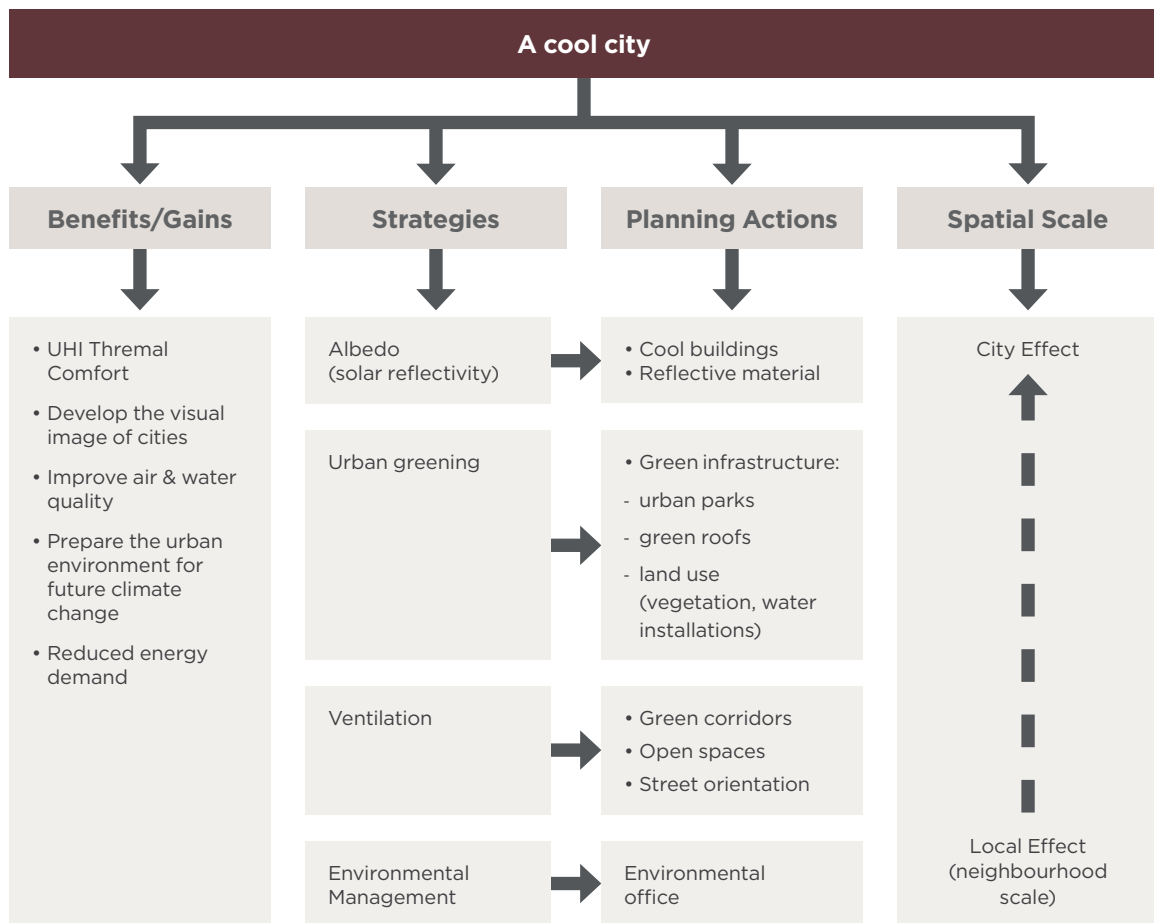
A cool city

Benefits/Gains

Strategies

Planning Actions

Spatial Scale

• UHI Thremal Comfort
• Develop the visual image of cities
• Improve air & water quality
• Prepare the urban environment for future climate change
• Reduced energy demand

Albedo (solar reflectivity)

• Cool buildings
• Reflective material

Urban greening

• Green infrastructure:
- urban parks
- green roofs
- land use (vegetation, water installations)

Ventilation

• Green corridors
• Open spaces
• Street orientation

Environmental Management

Environmental office

City Effect

Local Effect (neighbourhood scale)